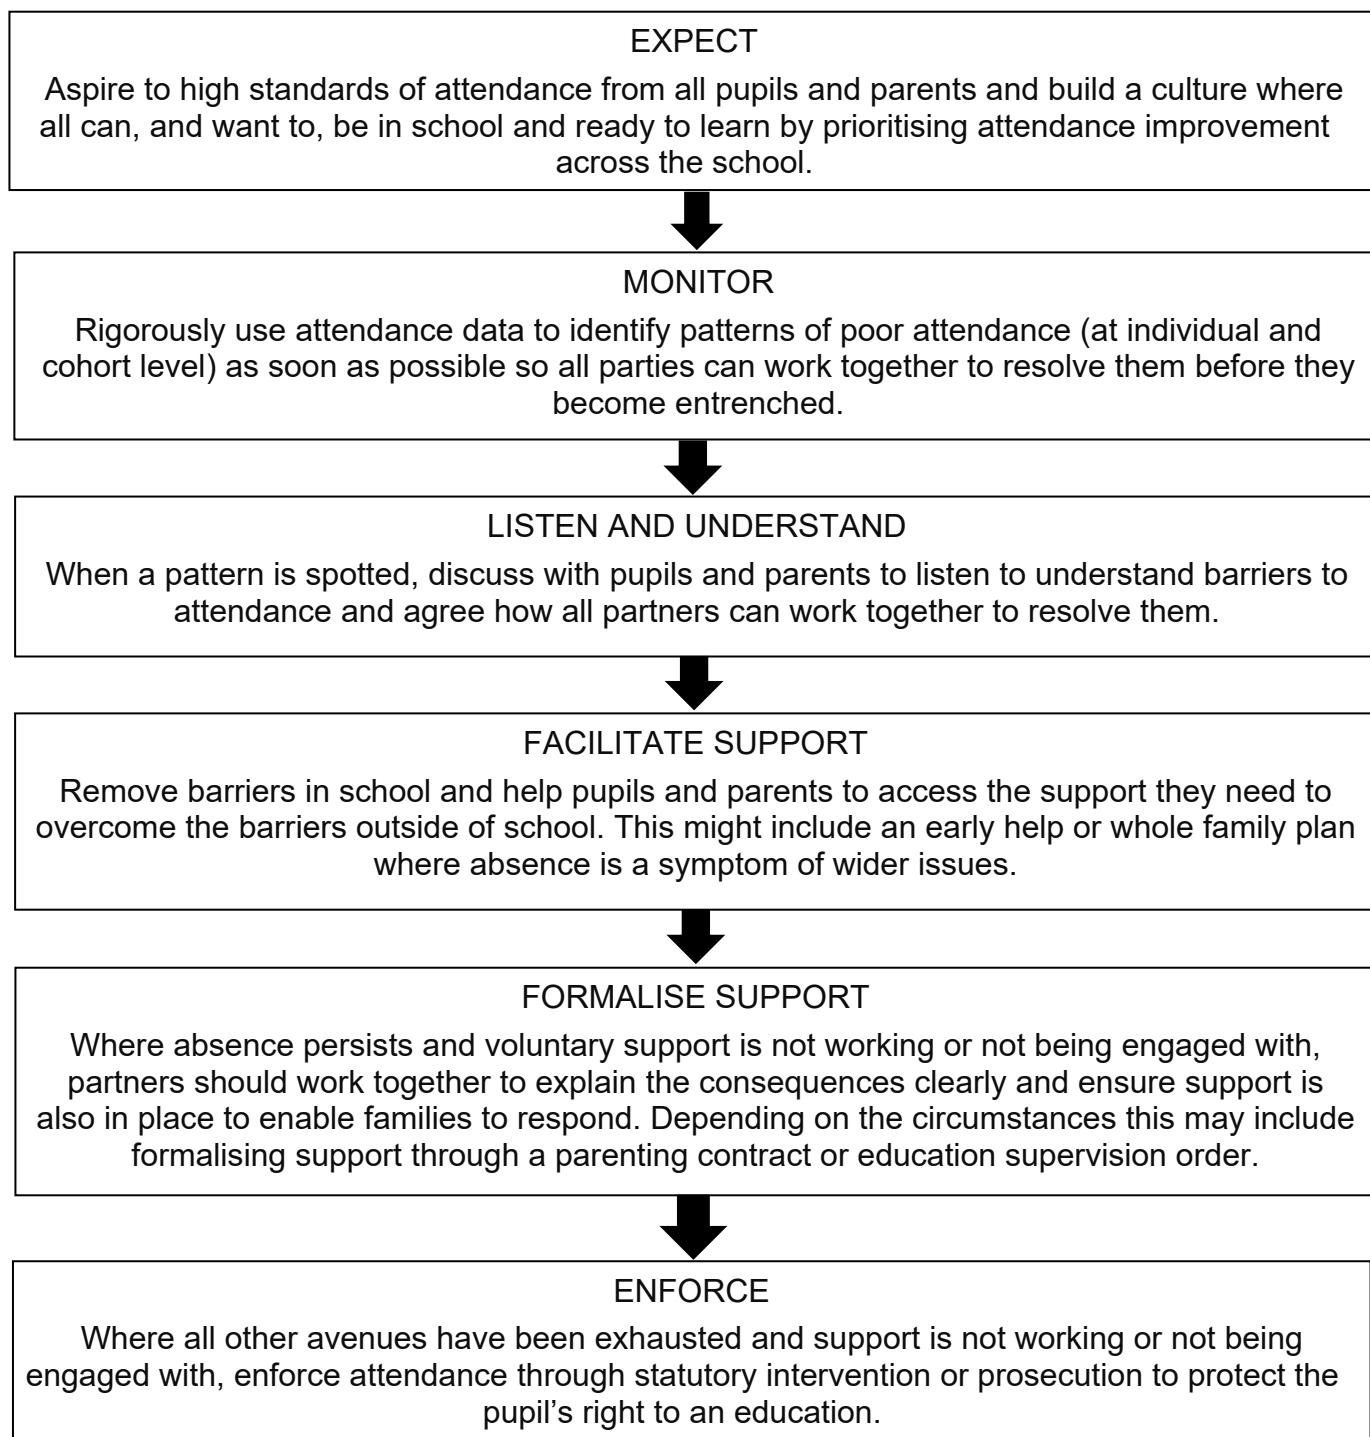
EXPECT

Aspire to high standards of attendance from all pupils and parents and build a culture where all can, and want to, be in school and ready to learn by prioritising attendance improvement across the school.

MONITOR

Rigorously use attendance data to identify patterns of poor attendance (at individual and cohort level) as soon as possible so all parties can work together to resolve them before they become entrenched.

LISTEN AND UNDERSTAND

When a pattern is spotted, discuss with pupils and parents to listen to understand barriers to attendance and agree how all partners can work together to resolve them.

FACILITATE SUPPORT

Remove barriers in school and help pupils and parents to access the support they need to overcome the barriers outside of school. This might include an early help or whole family plan where absence is a symptom of wider issues.

FORMALISE SUPPORT

Where absence persists and voluntary support is not working or not being engaged with, partners should work together to explain the consequences clearly and ensure support is also in place to enable families to respond. Depending on the circumstances this may include formalising support through a parenting contract or education supervision order.

ENFORCE

Where all other avenues have been exhausted and support is not working or not being engaged with, enforce attendance through statutory intervention or prosecution to protect the pupil's right to an education.